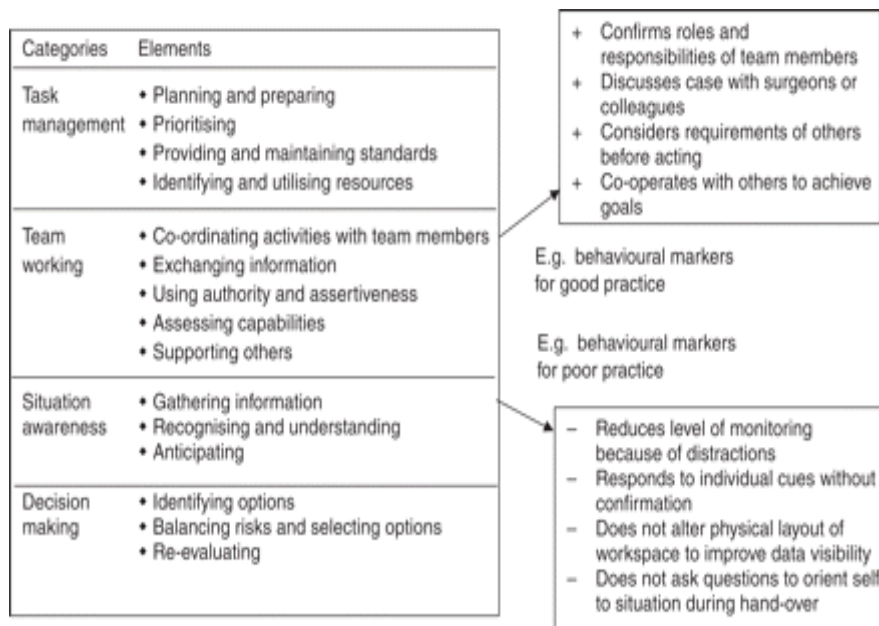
| Categories | Elements |
|---|---|
| Task management | • Planning and preparing<br>• Prioritising<br>• Providing and maintaining standards<br>• Identifying and utilising resources |
| Team working | • Co-ordinating activities with team members<br>• Exchanging information<br>• Using authority and assertiveness<br>• Assessing capabilities<br>• Supporting others |
| Situation awareness | • Gathering information<br>• Recognising and understanding<br>• Anticipating |
| Decision making | • Identifying options<br>• Balancing risks and selecting options<br>• Re-evaluating |

+ Confirms roles and responsibilities of team members
+ Discusses case with surgeons or colleagues
+ Considers requirements of others before acting
+ Co-operates with others to achieve goals

E.g. behavioural markers for good practice

E.g. behavioural markers for poor practice

– Reduces level of monitoring because of distractions
– Responds to individual cues without confirmation
– Does not alter physical layout of workspace to improve data visibility
– Does not ask questions to orient self to situation during hand-over